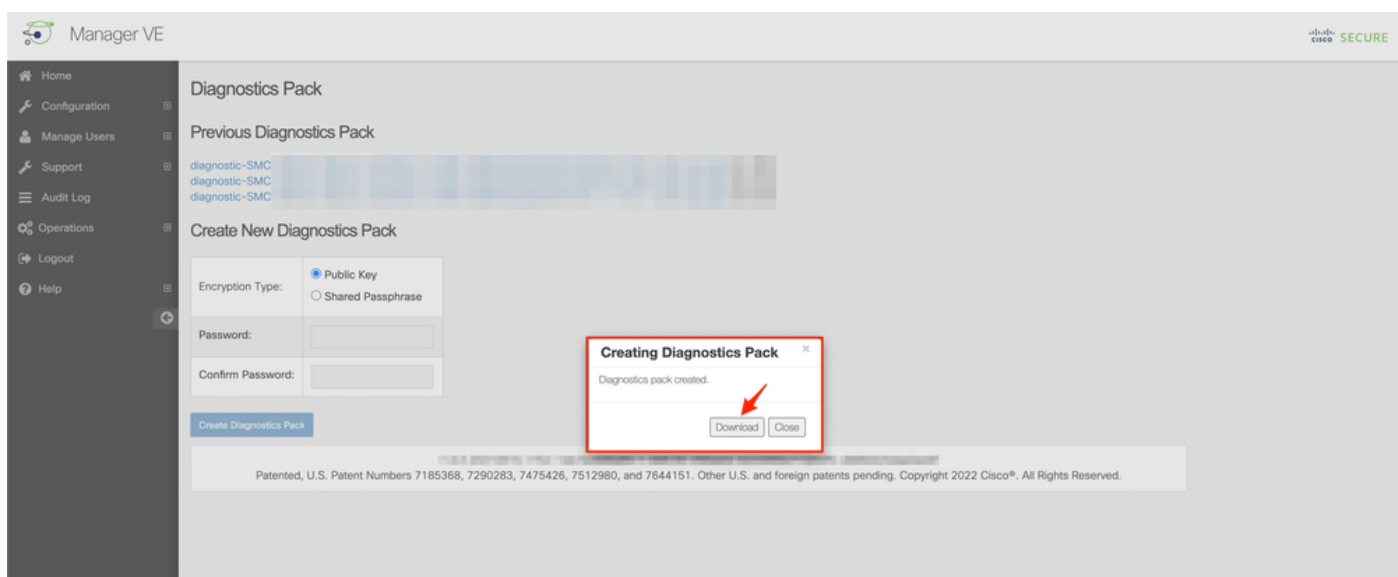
Manager VE

cisco SECURE

Home
Configuration
Manage Users
Support
Audit Log
Operations
Logout
Help

Diagnostics Pack

Previous Diagnostics Pack

diagnostic-SMC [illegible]
diagnostic-SMC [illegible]
diagnostic-SMC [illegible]

Create New Diagnostics Pack

| Encryption Type: | Public Key<br>Shared Passphrase |
|---|---|
| Password: | |
| Confirm Password: | |

Create Diagnostics Pack

Creating Diagnostics Pack ×

Diagnostics pack created.

Download Close

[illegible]

Patented, U.S. Patent Numbers 7185368, 7290283, 7475426, 7512980, and 7644151. Other U.S. and foreign patents pending. Copyright 2022 Cisco®. All Rights Reserved.